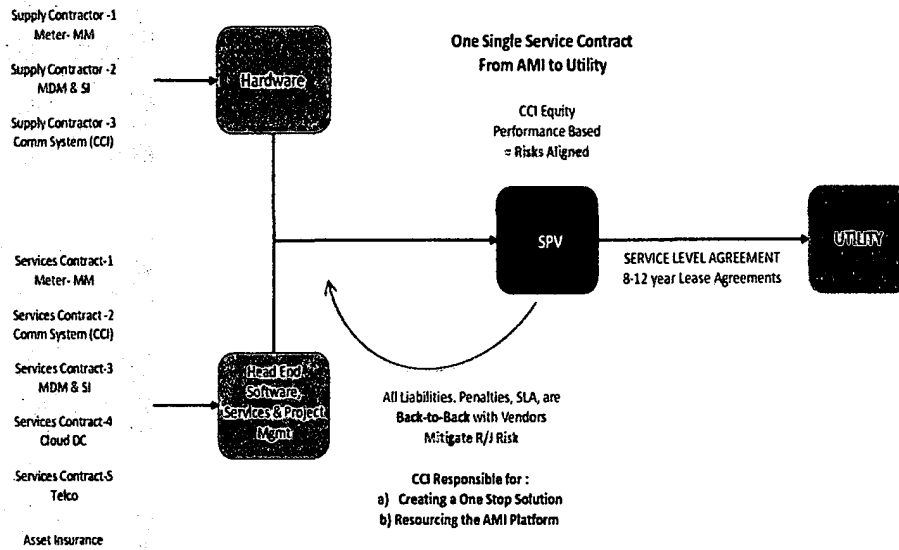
Supply Contractor -1
Meter- MM

Supply Contractor -2
MDM & SI

Supply Contractor -3
Comm System (CCI)

Hardware

One Single Service Contract
From AMI to Utility

CCI Equity
Performance Based
= Risks Aligned

SPV

SERVICE LEVEL AGREEMENT
8-12 year Lease Agreements

UTILITY

Services Contract-1
Meter- MM

Services Contract-2
Comm System (CCI)

Services Contract-3
MDM & SI

Services Contract-4
Cloud DC

Services Contract-5
Telco

Asset Insurance

Head End Software, Services & Project Mgmt

All Liabilities. Penalties, SLA, are Back-to-Back with Vendors
Mitigate R/J Risk

CCI Responsible for :
a) Creating a One Stop Solution
b) Resourcing the AMI Platform